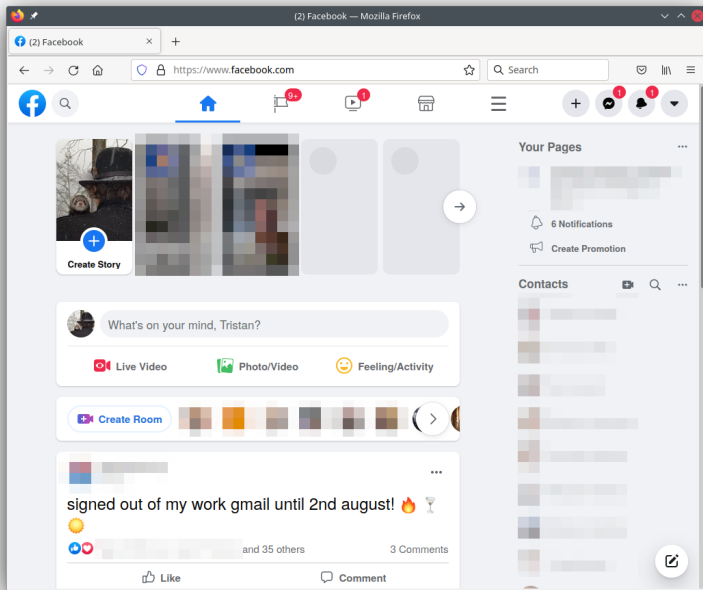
(2) Facebook — Mozilla Firefox

(2) Facebook

https://www.facebook.com

Search

9+

1

1

1

Create Story

Your Pages

6 Notifications

Create Promotion

Contacts

What's on your mind, Tristan?

Live Video

Photo/Video

Feeling/Activity

Create Room

signed out of my work gmail until 2nd august! 🔥 🍸 🌼

and 35 others

3 Comments

Like

Comment